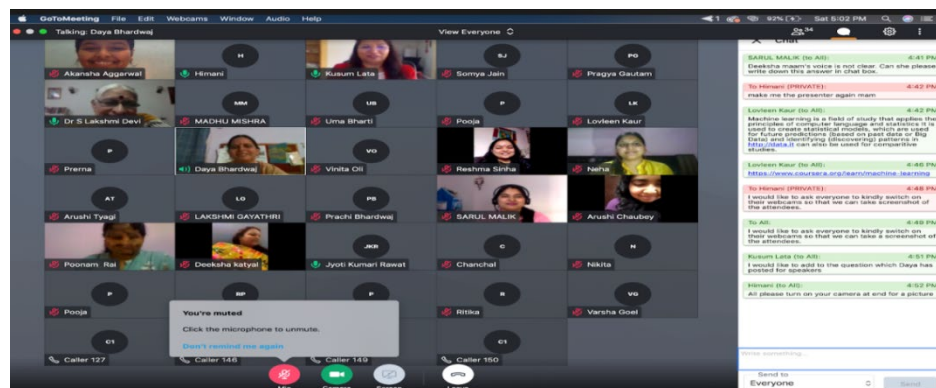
GoToMeeting File Edit Webcams Window Audio Help

92% Sat 5:02 PM

Talking: Daya Bhardwaj

View Everyone

34

Chat

Akansha Aggarwal

H
Himani

Kusum Lata

SJ
Somya Jain

PG
Pragya Gautam

Dr S Lakshmi Devi

MM
MADHU MISHRA

UB
Uma Bharti

P
Pooja

LK
Lovleen Kaur

P
Prerna

Daya Bhardwaj

VO
Vinita Oli

Reshma Sinha

Neha

AT
Arushi Tyagi

LG
LAKSHMI GAYATHRI

PB
Prachi Bhardwaj

SARUL MALIK

Arushi Chaubey

Poonam Rai

Deeksha katyal

JKR
Jyoti Kumari Rawat

C
Chanchal

N
Nikita

P
Pooja

NP

P

R
Ritika

VG
Varsha Goel

C1
Caller 127

Caller 146

Caller 149

C1
Caller 150

You're muted

Click the microphone to unmute.

Don't remind me again

Mic Camera Screen Leave

SARUL MALIK (to All): 4:41 PM
Deeksha maam's voice is not clear. Can she please write down this answer in chat box.

To Himani (PRIVATE): 4:42 PM
make me the presenter again mam

Lovleen Kaur (to All): 4:42 PM
Machine learning is a field of study that applies the principles of computer language and statistics. It is used to create statistical models, which are used for future predictions (based on past data or Big Data) and identifying (discovering) patterns in http://data.it can also be used for comparitive studies.

Lovleen Kaur (to All): 4:46 PM
https://www.coursera.org/learn/machine-learning

To Himani (PRIVATE): 4:48 PM
I would like to ask everyone to kindly switch on their webcams so that we can take screenshot of the attendees.

To All: 4:49 PM
I would like to ask everyone to kindly switch on their webcams so that we can take screenshot of the attendees.

Kusum Lata (to All): 4:51 PM
I would like to add to the question which Daya has posted for speakers

Himani (to All): 4:52 PM
All please turn on your camera at end for a picture

Write something...

Send to
Everyone

Send